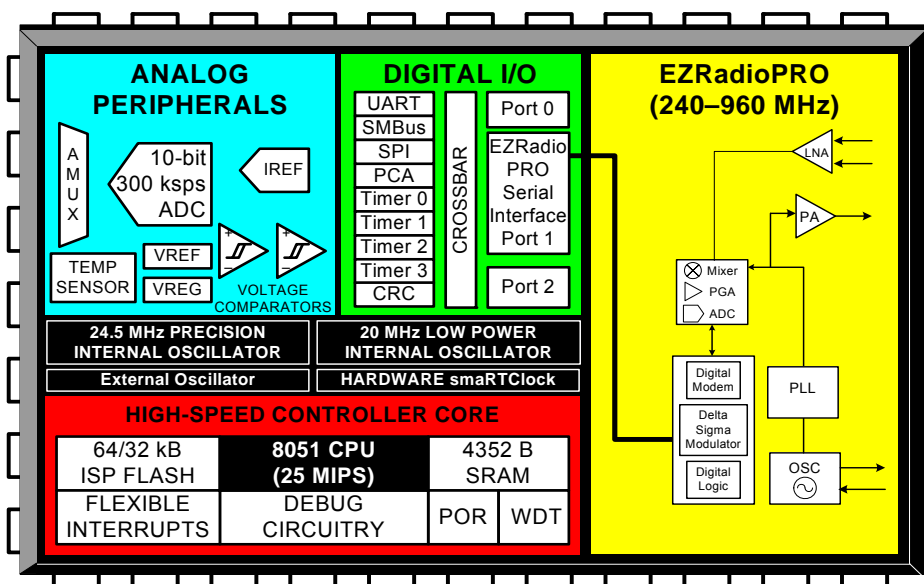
ANALOG PERIPHERALS

AMUX

10-bit 300 ksps ADC

IREF

TEMP SENSOR

VREF

VREG

+
-
+
-

VOLTAGE COMPARATORS

DIGITAL I/O

UART
SMBus
SPI
PCA
Timer 0
Timer 1
Timer 2
Timer 3
CRC

CROSSBAR

Port 0

EZRadio PRO Serial Interface Port 1

Port 2

EZRadioPRO (240–960 MHz)

LNA

PA

Mixer
PGA
ADC

Digital Modem

Delta Sigma Modulator

Digital Logic

PLL

OSC

24.5 MHz PRECISION INTERNAL OSCILLATOR

20 MHz LOW POWER INTERNAL OSCILLATOR

External Oscillator

HARDWARE smaRTClock

HIGH-SPEED CONTROLLER CORE

| 64/32 kB ISP FLASH | 8051 CPU (25 MIPS) | 4352 B SRAM | |
|---|---|---|---|
| FLEXIBLE INTERRUPTS | DEBUG CIRCUITRY | POR | WDT |